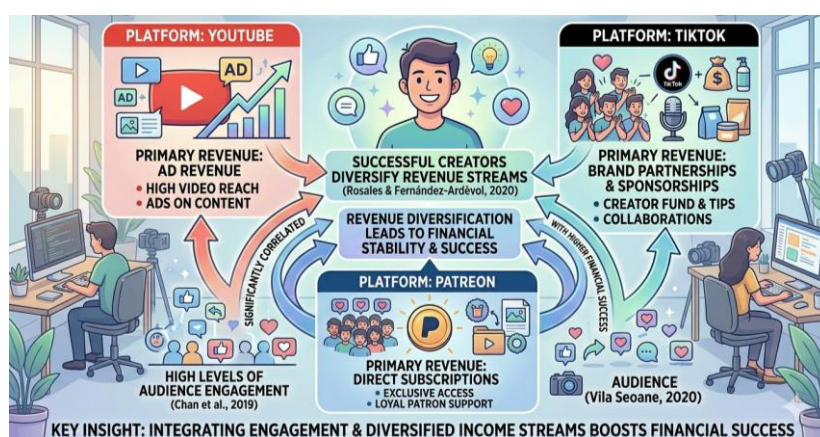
PLATFORM: YOUTUBE

AD

AD

PRIMARY REVENUE: AD REVENUE
• HIGH VIDEO REACH
• ADS ON CONTENT

PLATFORM: TIKTOK

TikTok

PRIMARY REVENUE: BRAND PARTNERSHIPS & SPONSORSHIPS
• CREATOR FUND & TIPS
• COLLABORATIONS

SUCCESSFUL CREATORS DIVERSIFY REVENUE STREAMS
(Rosales & Fernández-Ardèvol, 2020)

REVENUE DIVERSIFICATION LEADS TO FINANCIAL STABILITY & SUCCESS

SIGNIFICANTLY CORRELATED

WITH HIGHER FINANCIAL SUCCESS

PLATFORM: PATREON

PRIMARY REVENUE: DIRECT SUBSCRIPTIONS
• EXCLUSIVE ACCESS
• LOYAL PATRON SUPPORT

HIGH LEVELS OF AUDIENCE ENGAGEMENT
(Chan et al., 2019)

AUDIENCE
(Vila Seoane, 2020)

KEY INSIGHT: INTEGRATING ENGAGEMENT & DIVERSIFIED INCOME STREAMS BOOSTS FINANCIAL SUCCESS